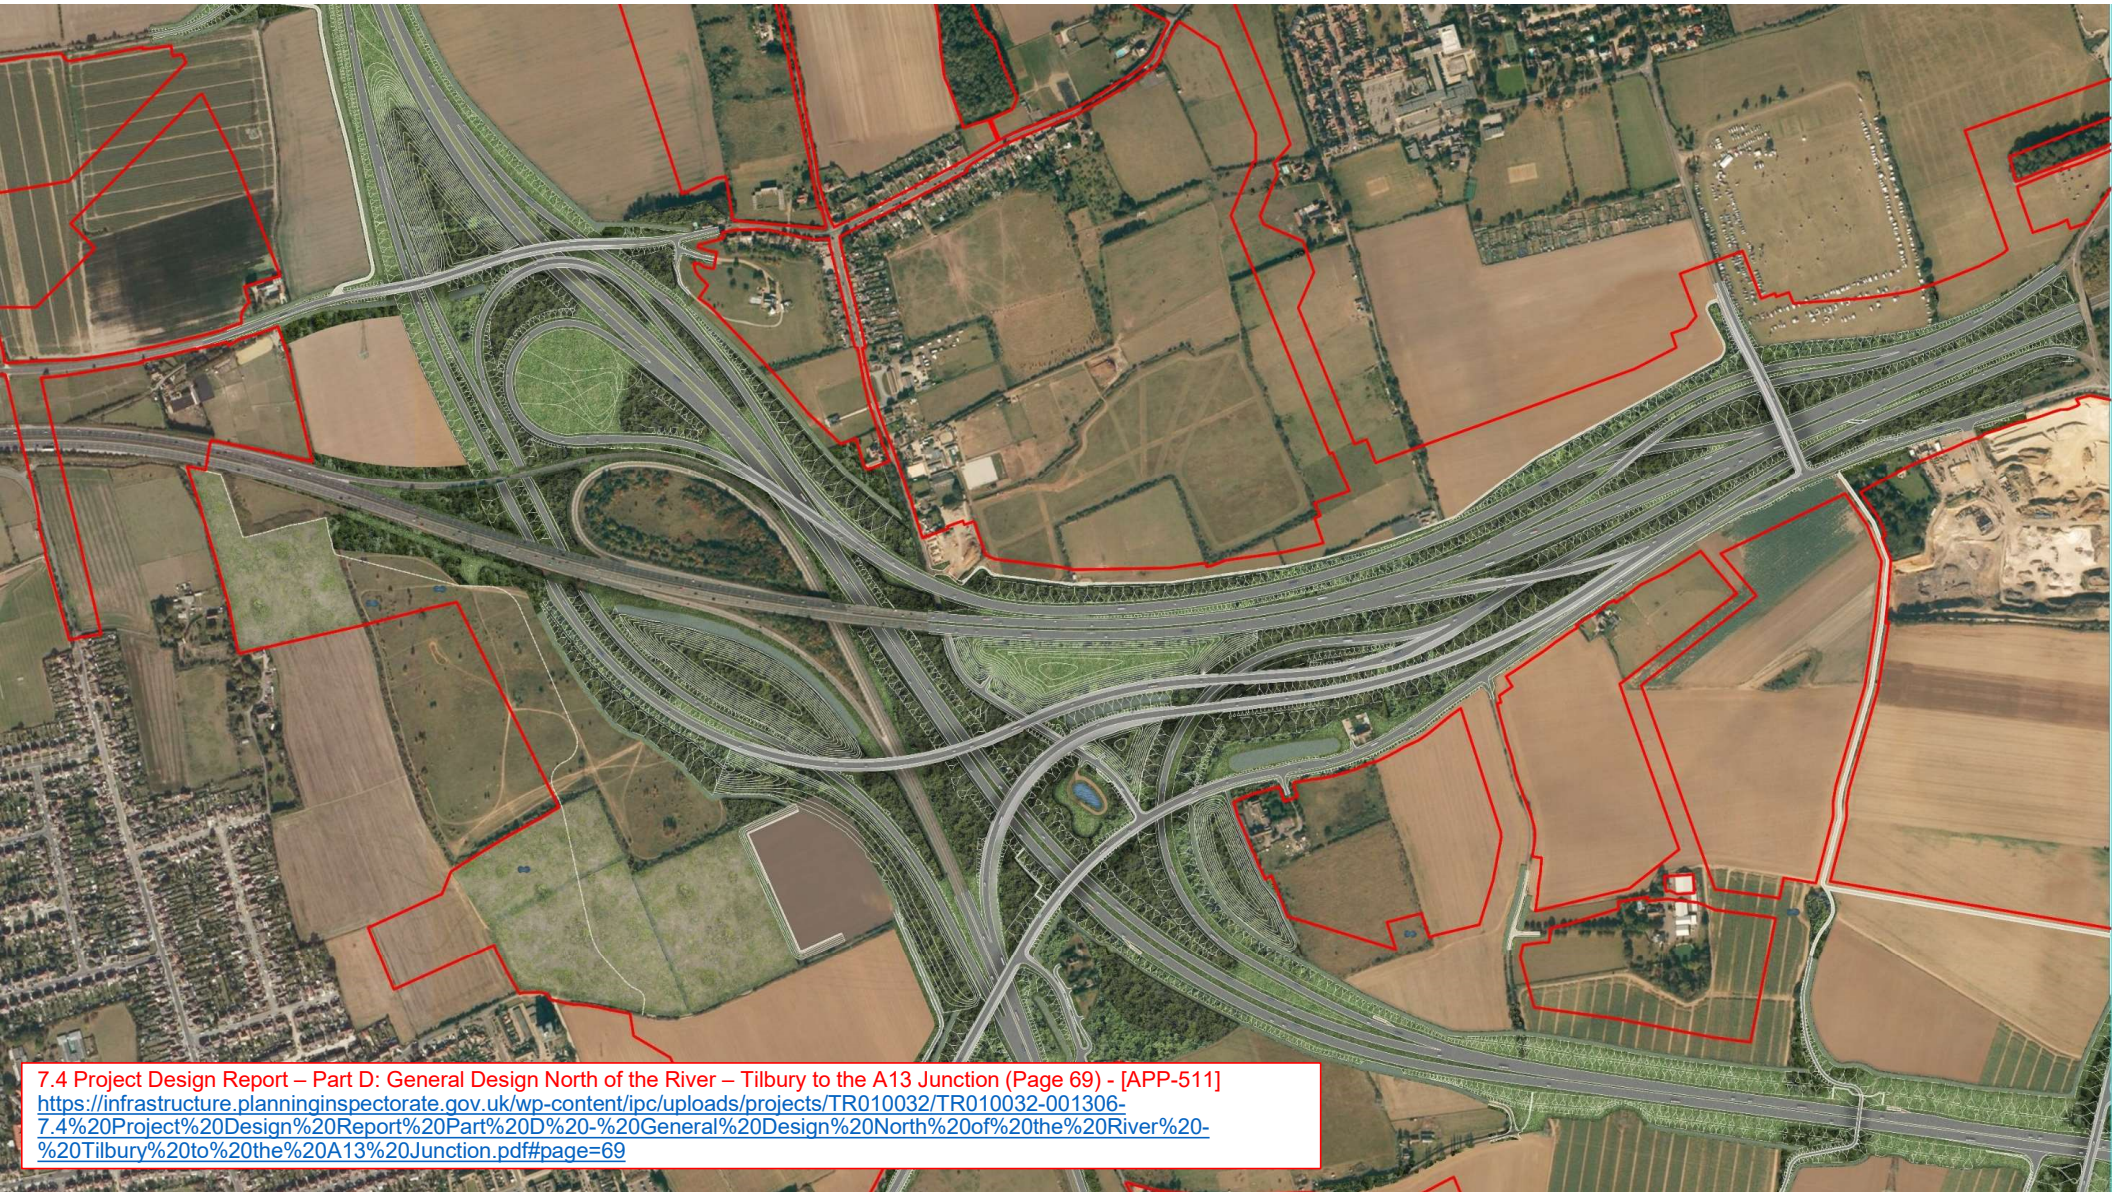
7.4 Project Design Report – Part D: General Design North of the River – Tilbury to the A13 Junction (Page 69) - [APP-511]
https://infrastructure.planninginspectorate.gov.uk/wp-content/ipc/uploads/projects/TR010032/TR010032-001306-7.4%20Project%20Design%20Report%20Part%20D%20-%20General%20Design%20North%20of%20the%20River%20-%20Tilbury%20to%20the%20A13%20Junction.pdf#page=69